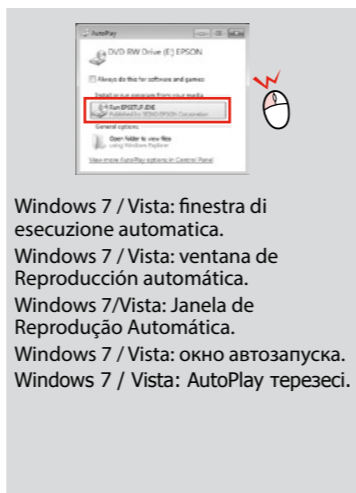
AutoPlay

DVD RW Drive (E:) EPSON

Always do this for software and games:

Install or run program from your media

Run EPSETUP.EXE
Published by SEIKO EPSON Corporation

General options

Open folder to view files
using Windows Explorer

View more AutoPlay options in Control Panel

Windows 7 / Vista: finestra di esecuzione automatica.
Windows 7 / Vista: ventana de Reproducción automática.
Windows 7/Vista: Janela de Reprodução Automática.
Windows 7 / Vista: окно автозапуска.
Windows 7 / Vista: AutoPlay терезесі.